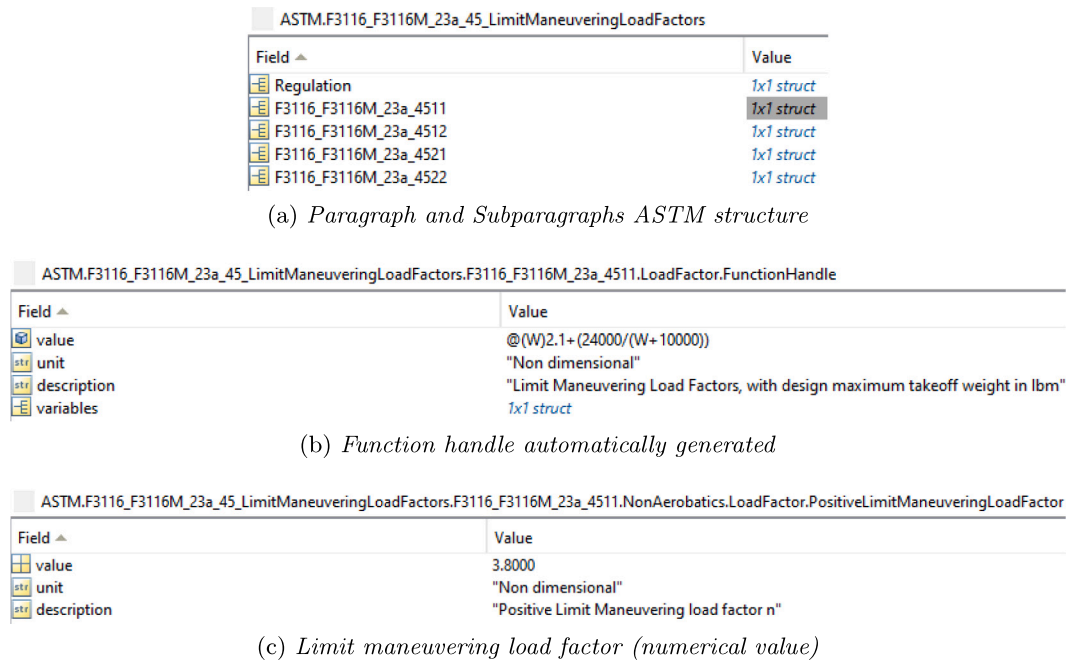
ASTM.F3116_F3116M_23a_45_LimitManeuveringLoadFactors

| Field ▲ | Value |
|---|---|
| Regulation | 1x1 struct |
| F3116_F3116M_23a_4511 | 1x1 struct |
| F3116_F3116M_23a_4512 | 1x1 struct |
| F3116_F3116M_23a_4521 | 1x1 struct |
| F3116_F3116M_23a_4522 | 1x1 struct |

(a) Paragraph and Subparagraphs ASTM structure

ASTM.F3116_F3116M_23a_45_LimitManeuveringLoadFactors.F3116_F3116M_23a_4511.LoadFactor.FunctionHandle

| Field ▲ | Value |
|---|---|
| value | @(W)2.1+(24000/(W+10000)) |
| unit | "Non dimensional" |
| description | "Limit Maneuvering Load Factors, with design maximum takeoff weight in lbm" |
| variables | 1x1 struct |

(b) Function handle automatically generated

ASTM.F3116_F3116M_23a_45_LimitManeuveringLoadFactors.F3116_F3116M_23a_4511.NonAerobatics.LoadFactor.PositiveLimitManeuveringLoadFactor

| Field ▲ | Value |
|---|---|
| value | 3.8000 |
| unit | "Non dimensional" |
| description | "Positive Limit Maneuvering load factor n" |

(c) Limit maneuvering load factor (numerical value)